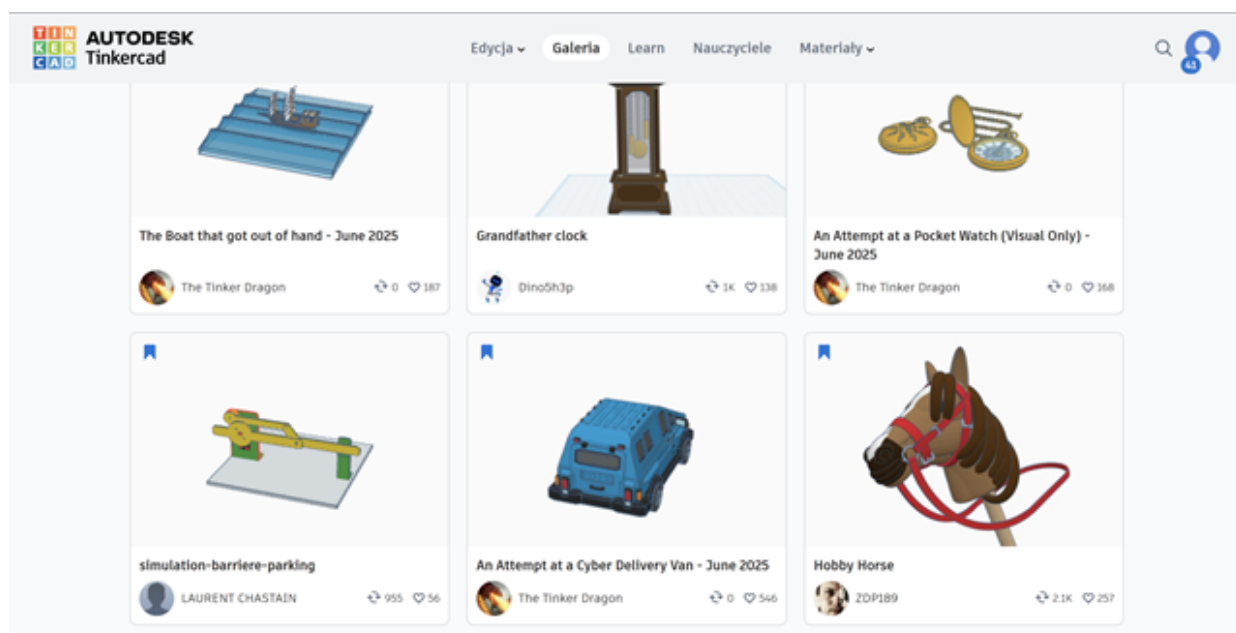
TIN KER CAD AUTODESK Tinkercad

Edycja Galeria Learn Nauczyciele Materiały

43

The Boat that got out of hand - June 2025

The Tinker Dragon 0 187

Grandfather clock

Dino5h3p 1K 138

An Attempt at a Pocket Watch (Visual Only) - June 2025

The Tinker Dragon 0 168

simulation-barriere-parking

LAURENT CHASTAIN 955 56

An Attempt at a Cyber Delivery Van - June 2025

The Tinker Dragon 0 546

Hobby Horse

ZDP189 2.1K 257